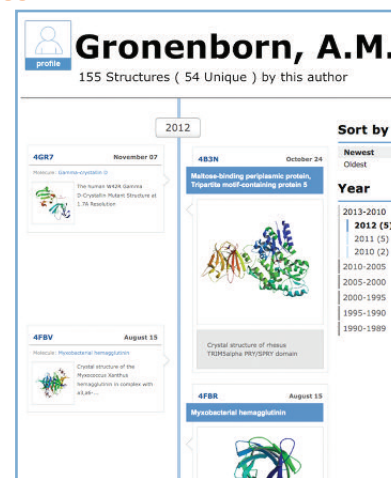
profile

Gronenborn, A.M.

155 Structures ( 54 Unique ) by this author

2012

4GR7 November 07

Molecule: Gamma-crystallin D

The human W42R Gamma D-Crystallin Mutant Structure at 1.7Å Resolution

4B3N October 24

Maltose-binding periplasmic protein, Tripartite motif-containing protein 5

Crystal structure of rhesus TRIM5alpha PRY/SPRY domain

4FBV August 15

Molecule: Myxobacterial hemagglutinin

Crystal structure of the Myxococcus Xanthus hemagglutinin in complex with a3,a6-...

4FBR August 15

Myxobacterial hemagglutinin

Sort by

Newest
Oldest

Year

2013-2010
2012 (5)
2011 (5)
2010 (2)
2010-2005
2005-2000
2000-1995
1995-1990
1990-1989